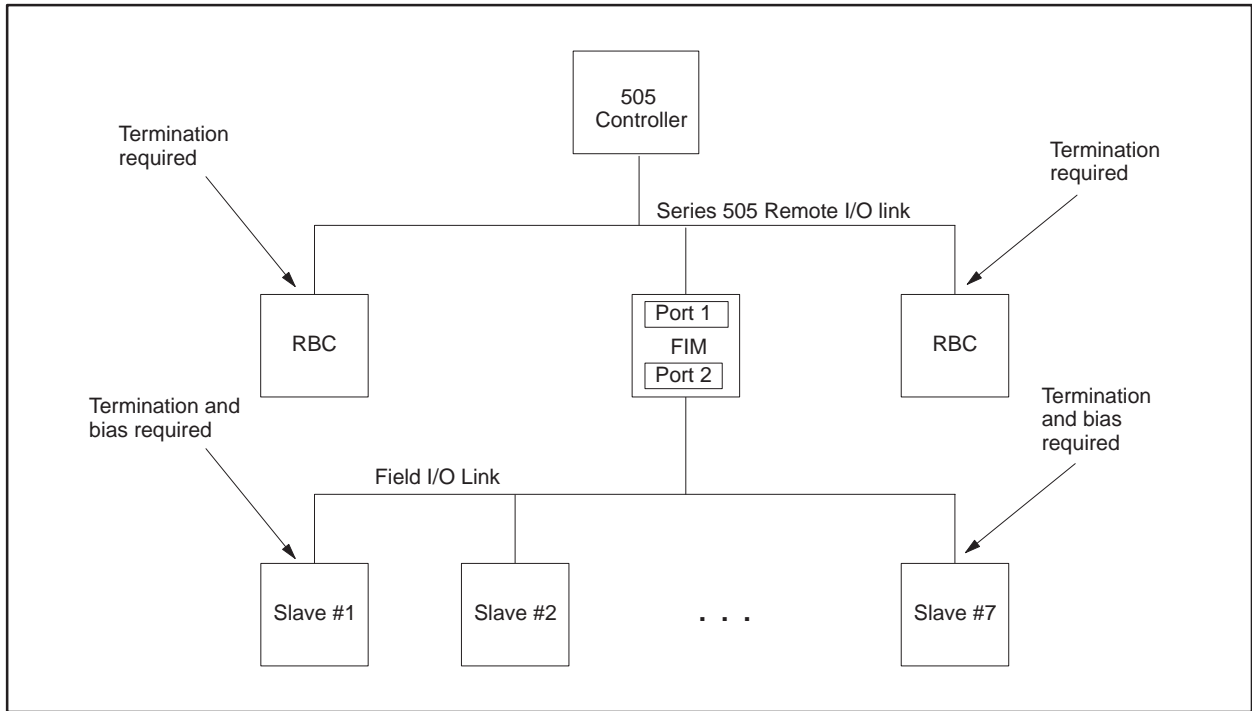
505 Controller

Termination required

Termination required

Series 505 Remote I/O link

RBC

Port 1

FIM

Port 2

RBC

Termination and bias required

Termination and bias required

Field I/O Link

Slave #1

Slave #2

. . .

Slave #7